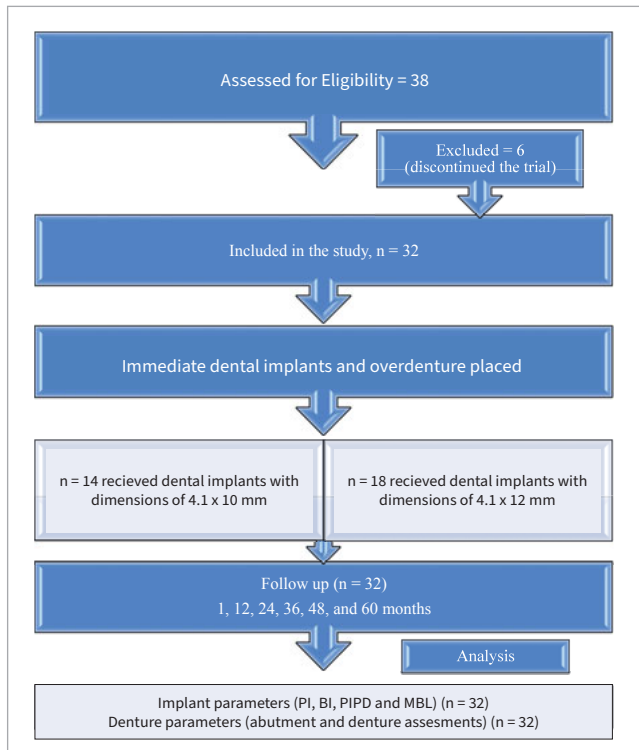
Assessed for Eligibility = 38

Excluded = 6
(discontinued the trial)

Included in the study, n = 32

Immediate dental implants and overdenture placed

n = 14 recieved dental implants with dimensions of 4.1 x 10 mm

n = 18 recieved dental implants with dimensions of 4.1 x 12 mm

Follow up (n = 32)
1, 12, 24, 36, 48, and 60 months

Analysis

Implant parameters (PI, BI, PIPD and MBL) (n = 32)
Denture parameters (abutment and denture assesments) (n = 32)